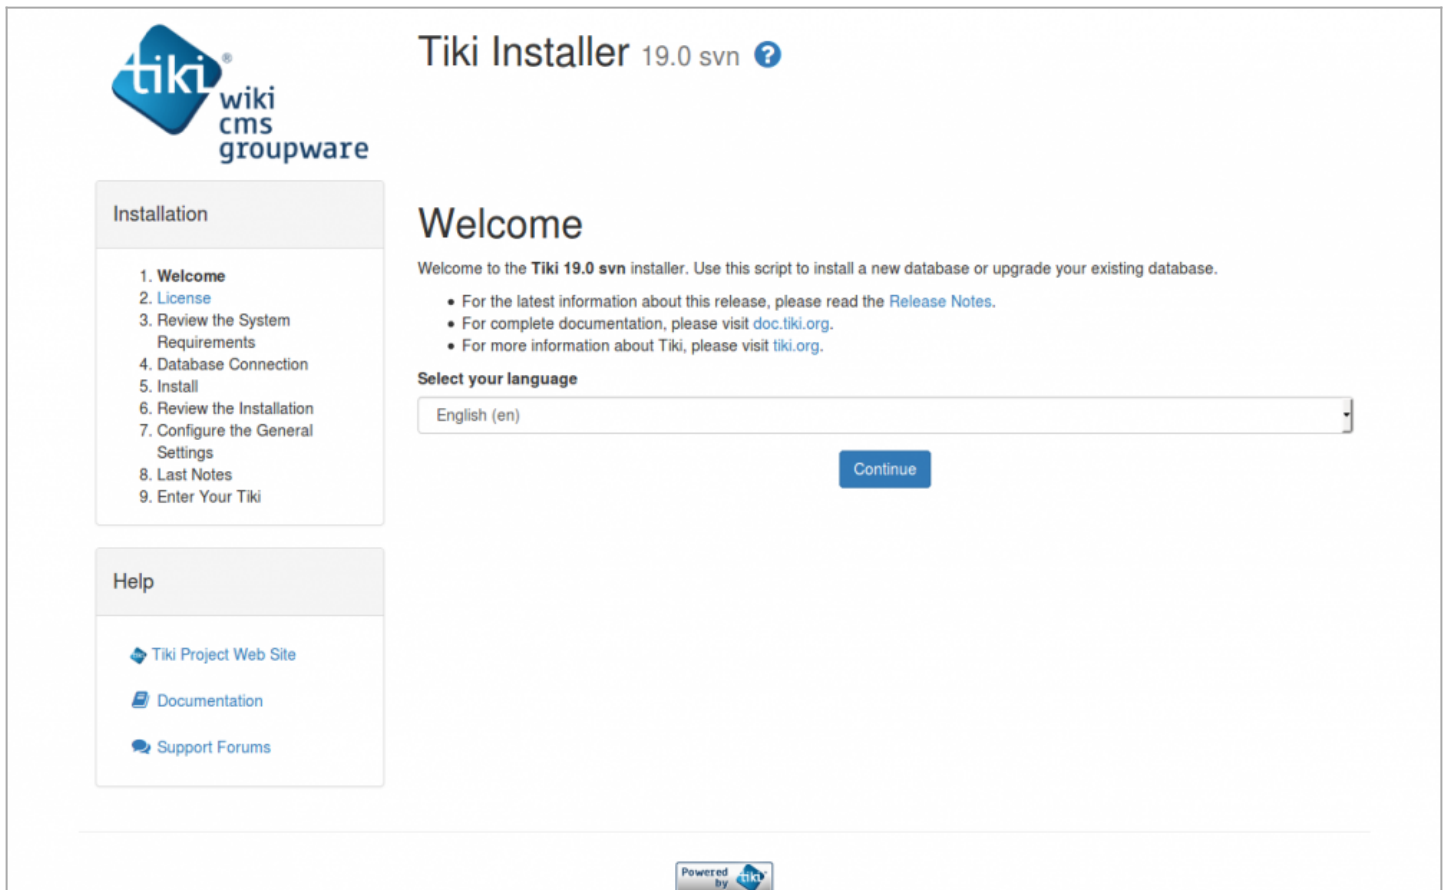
tiki® wiki cms groupware

Tiki Installer 19.0 svn ?

Installation

1. Welcome
2. License
3. Review the System Requirements
4. Database Connection
5. Install
6. Review the Installation
7. Configure the General Settings
8. Last Notes
9. Enter Your Tiki

Help

Tiki Project Web Site

Documentation

Support Forums

Welcome

Welcome to the **Tiki 19.0 svn** installer. Use this script to install a new database or upgrade your existing database.

- For the latest information about this release, please read the Release Notes.
- For complete documentation, please visit doc.tiki.org.
- For more information about Tiki, please visit tiki.org.

**Select your language**

English (en)

Continue

Powered by tiki